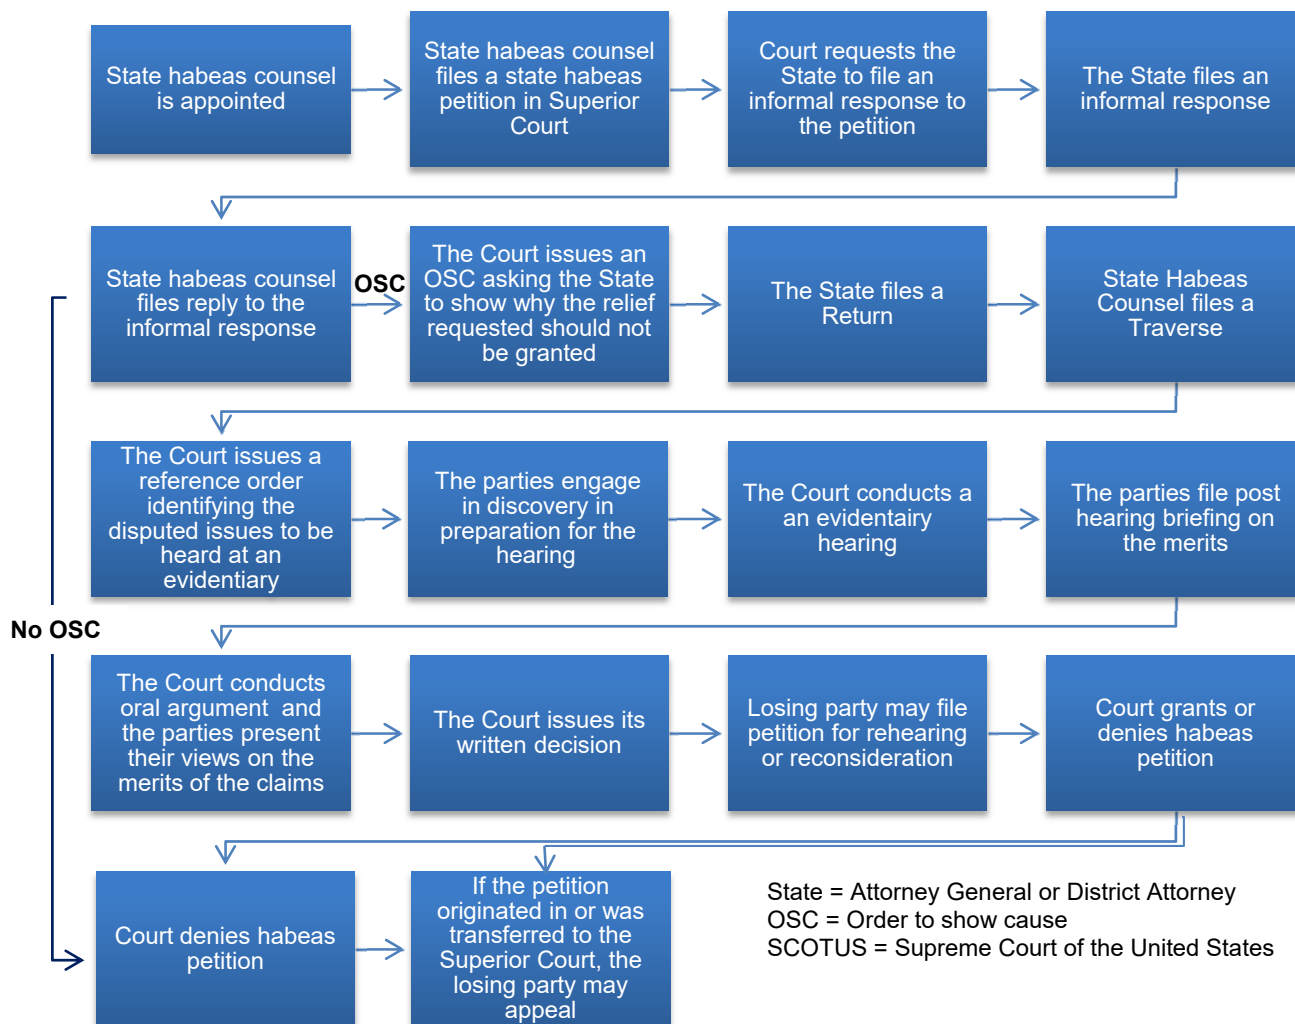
State habeas counsel is appointed

State habeas counsel files a state habeas petition in Superior Court

Court requests the State to file an informal response to the petition

The State files an informal response

State habeas counsel files reply to the informal response

OSC

The Court issues an OSC asking the State to show why the relief requested should not be granted

The State files a Return

State Habeas Counsel files a Traverse

The Court issues a reference order identifying the disputed issues to be heard at an evidentiary

The parties engage in discovery in preparation for the hearing

The Court conducts a an evidentiary hearing

The parties file post hearing briefing on the merits

No OSC

The Court conducts oral argument and the parties present their views on the merits of the claims

The Court issues its written decision

Losing party may file petition for rehearing or reconsideration

Court grants or denies habeas petition

Court denies habeas petition

If the petition originated in or was transferred to the Superior Court, the losing party may appeal

State = Attorney General or District Attorney
OSC = Order to show cause
SCOTUS = Supreme Court of the United States